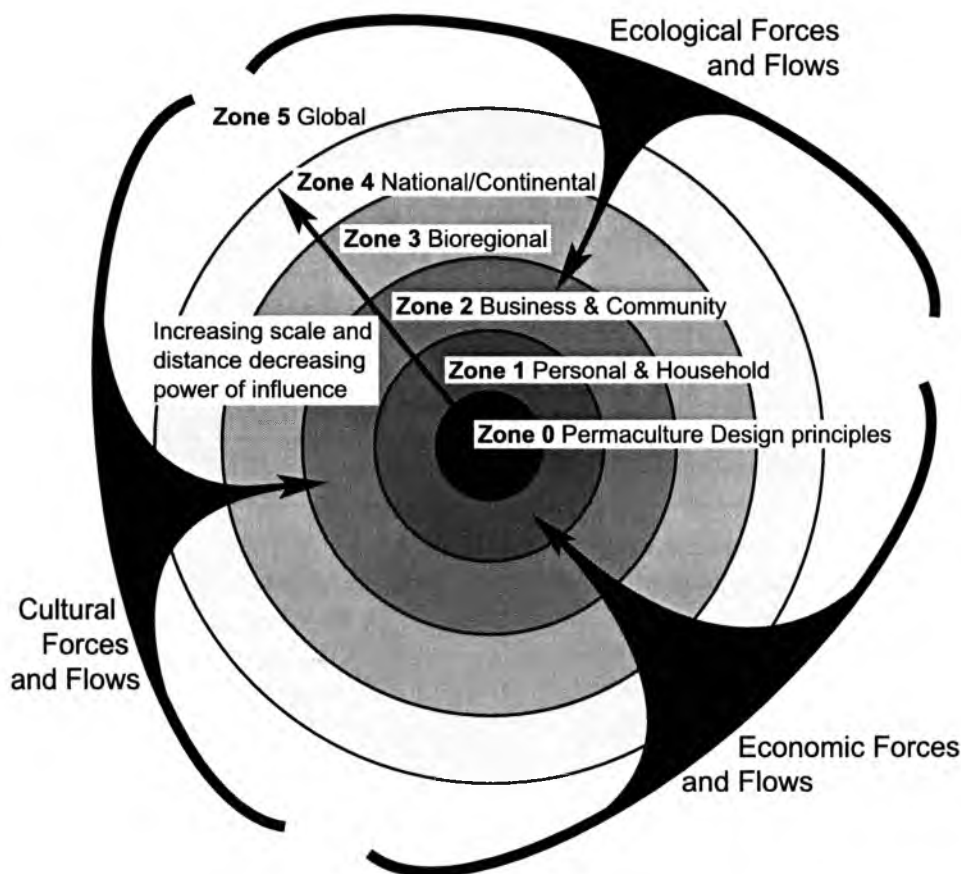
Ecological Forces and Flows

Zone 5 Global

Zone 4 National/Continental

Zone 3 Bioregional

Zone 2 Business & Community

Increasing scale and distance decreasing power of influence

Zone 1 Personal & Household

Zone 0 Permaculture Design principles

Cultural Forces and Flows

Economic Forces and Flows